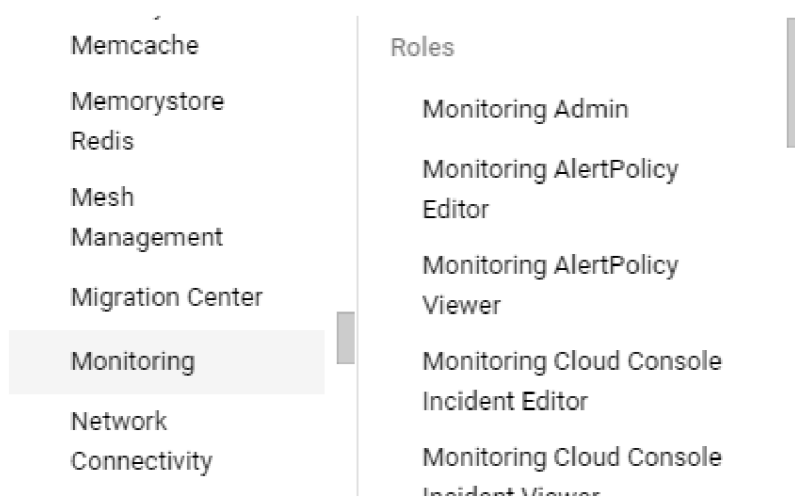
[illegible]

Memcache

Memorystore Redis

Mesh Management

Migration Center

Monitoring

Network Connectivity

Roles

Monitoring Admin

Monitoring AlertPolicy Editor

Monitoring AlertPolicy Viewer

Monitoring Cloud Console Incident Editor

Monitoring Cloud Console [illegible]